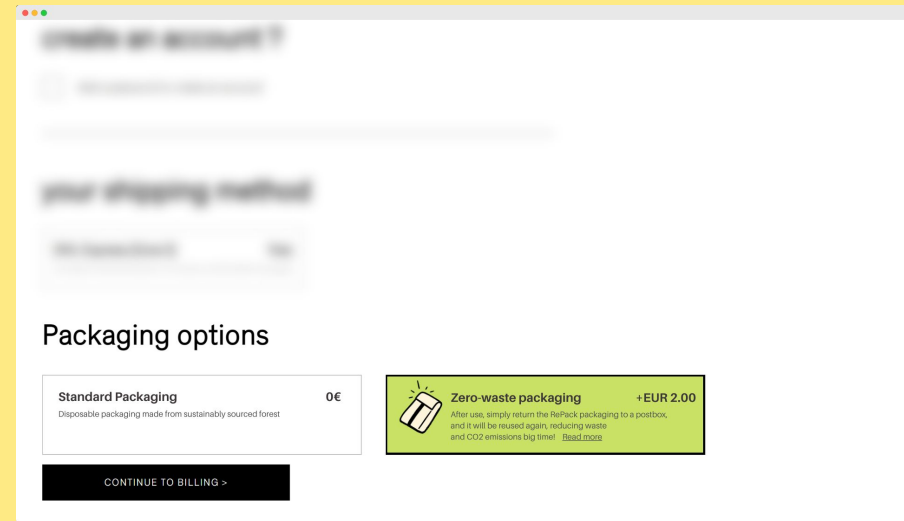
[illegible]

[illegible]

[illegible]

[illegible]

Packaging options

Standard Packaging 0€
Disposable packaging made from sustainably sourced forest

Zero-waste packaging +EUR 2.00
After use, simply return the RePack packaging to a postbox, and it will be reused again, reducing waste and CO2 emissions big time! Read more

CONTINUE TO BILLING >